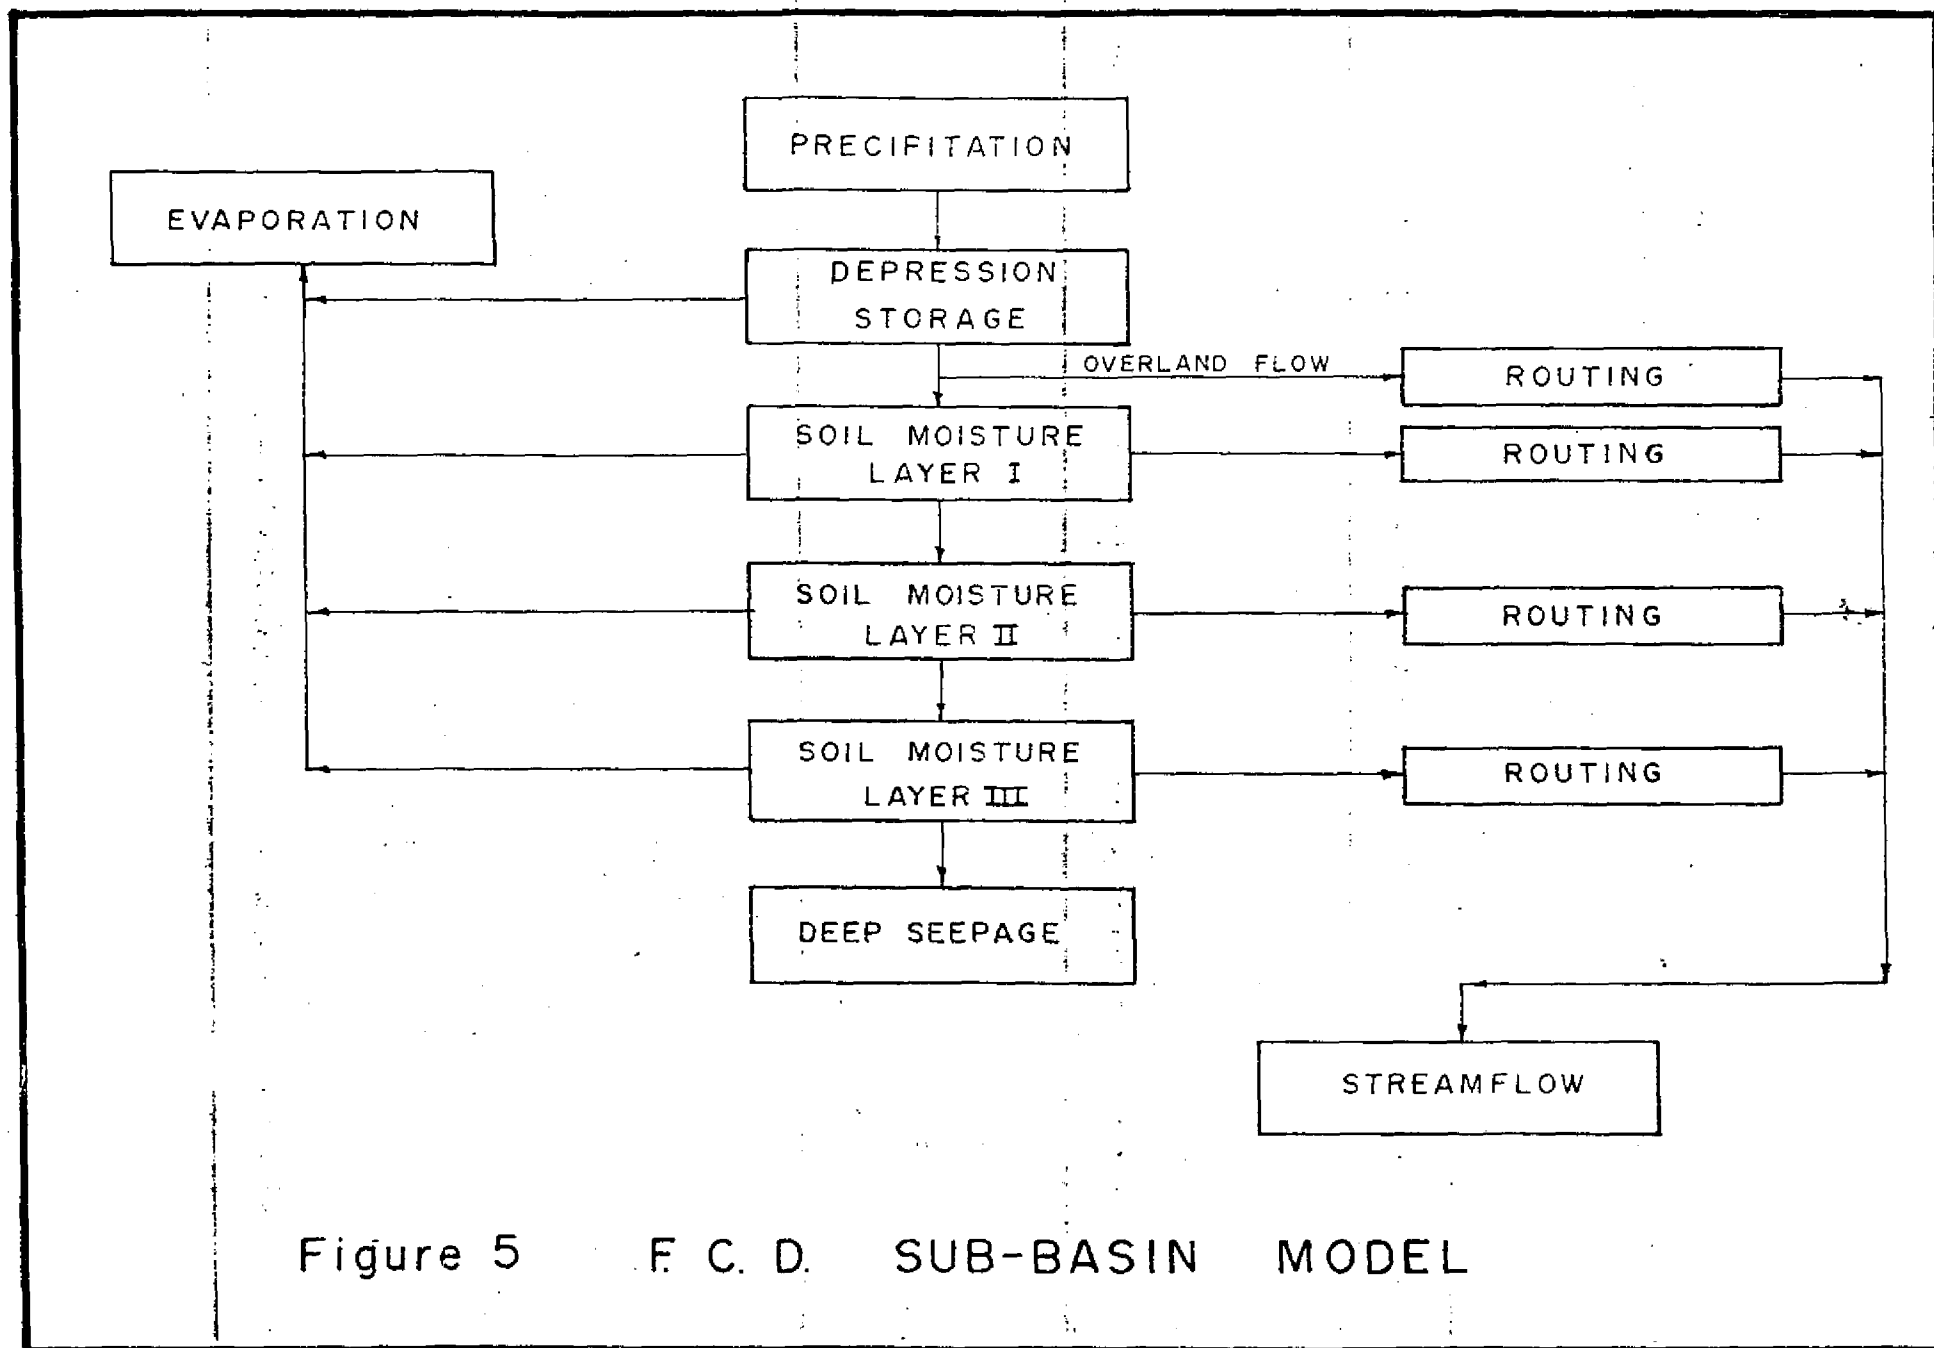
PRECIPITATION

EVAPORATION

DEPRESSION STORAGE

OVERLAND FLOW

ROUTING

SOIL MOISTURE LAYER I

ROUTING

SOIL MOISTURE LAYER II

ROUTING

SOIL MOISTURE LAYER III

ROUTING

DEEP SEEPAGE

STREAMFLOW

Figure 5 F. C. D. SUB-BASIN MODEL